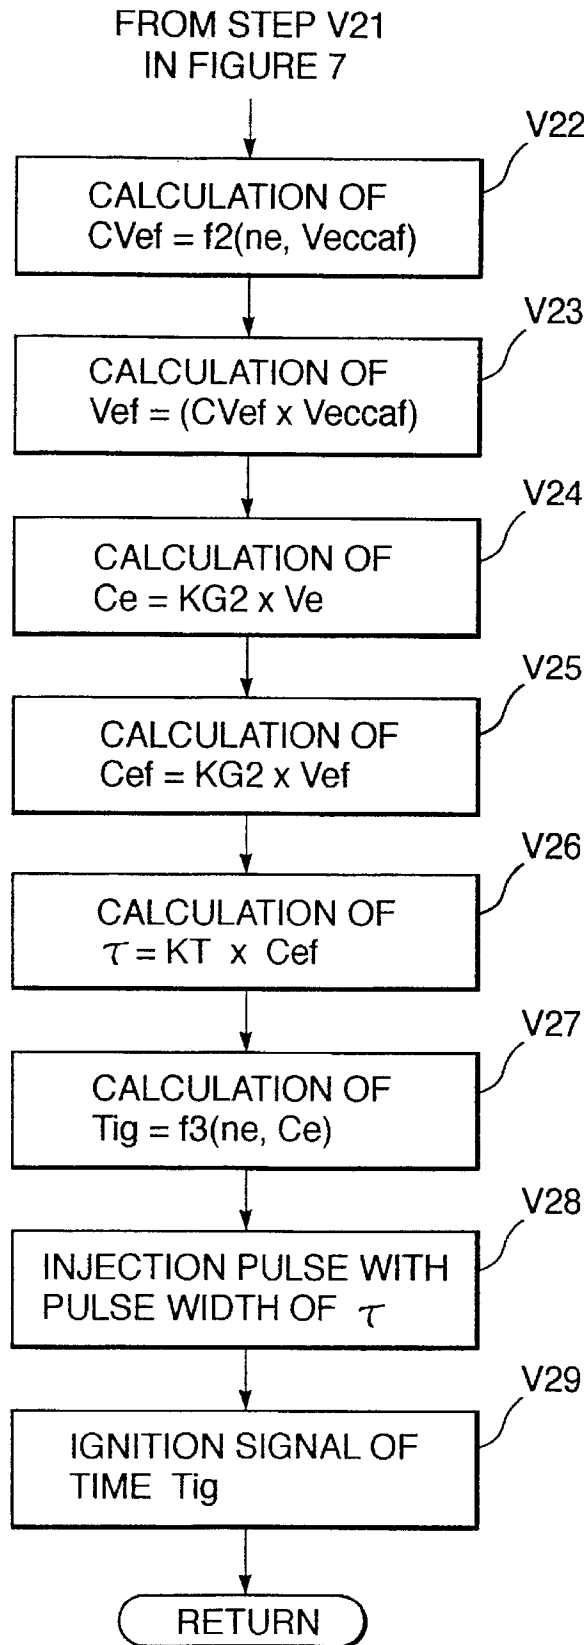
FROM STEP V21
IN FIGURE 7

V22

CALCULATION OF
CVef = f2(ne, Veccaf)

V23

CALCULATION OF
Vef = (CVef x Veccaf)

V24

CALCULATION OF
Ce = KG2 x Ve

V25

CALCULATION OF
Cef = KG2 x Vef

V26

CALCULATION OF
$\tau$ = KT x Cef

V27

CALCULATION OF
Tig = f3(ne, Ce)

V28

INJECTION PULSE WITH
PULSE WIDTH OF $\tau$

V29

IGNITION SIGNAL OF
TIME Tig

RETURN